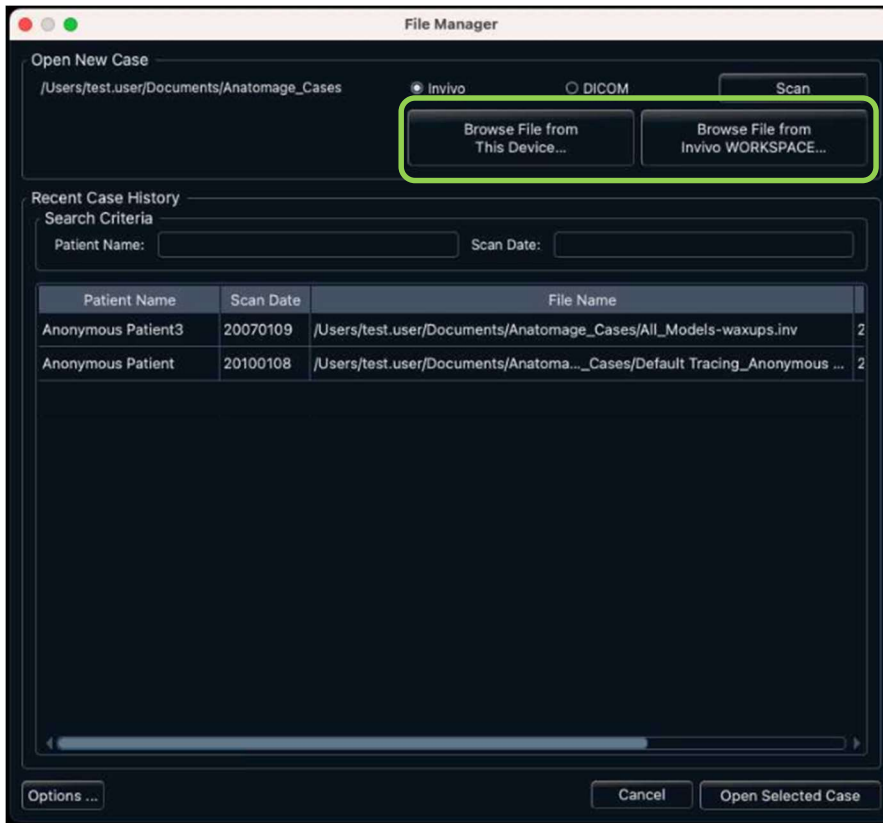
File Manager

Open New Case

/Users/test.user/Documents/Anatomage_Cases

Invivo

DICOM

Scan

Browse File from This Device...

Browse File from Invivo WORKSPACE...

Recent Case History

Search Criteria

Patient Name:

Scan Date:

| Patient Name | Scan Date | File Name | |
|---|---|---|---|
| Anonymous Patient3 | 20070109 | /Users/test.user/Documents/Anatomage_Cases/All_Models-waxups.inv | 2 |
| Anonymous Patient | 20100108 | /Users/test.user/Documents/Anatoma..._Cases/Default Tracing_Anonymous ... | 2 |

Options ...

Cancel

Open Selected Case